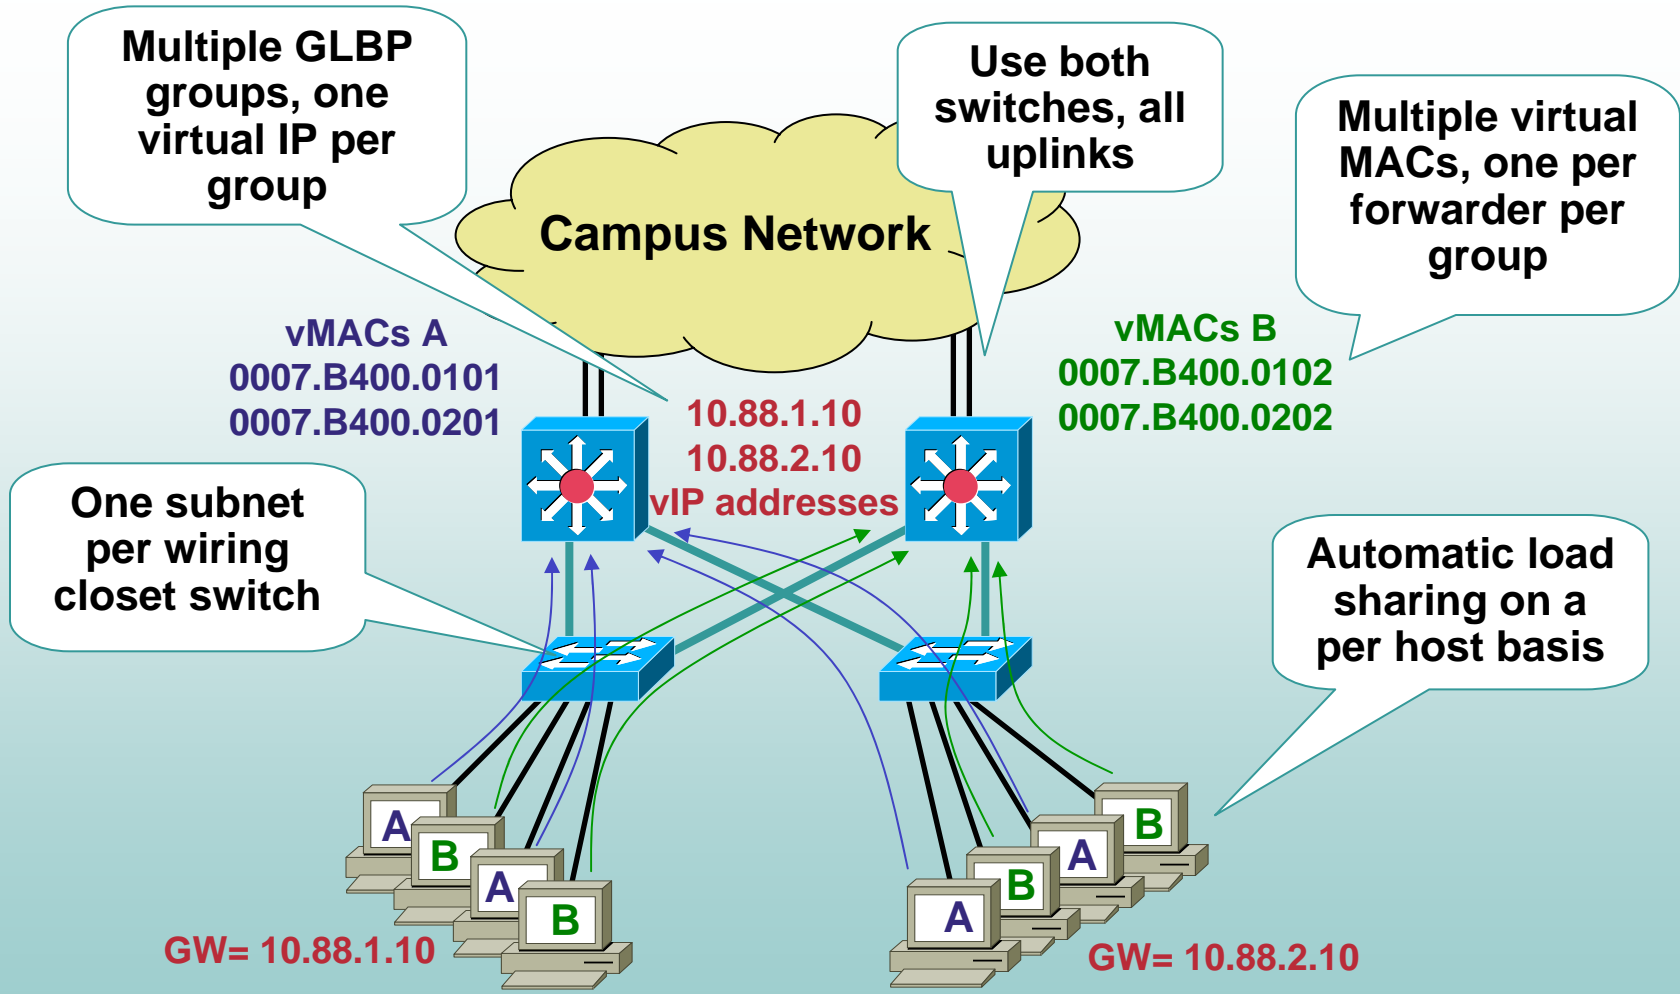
Multiple GLBP groups, one virtual IP per group

Use both switches, all uplinks

Multiple virtual MACs, one per forwarder per group

Campus Network

vMACs A
0007.B400.0101
0007.B400.0201

10.88.1.10
10.88.2.10
vIP addresses

vMACs B
0007.B400.0102
0007.B400.0202

One subnet per wiring closet switch

Automatic load sharing on a per host basis

A
B
A
B

B
A
B
A

GW= 10.88.1.10

GW= 10.88.2.10